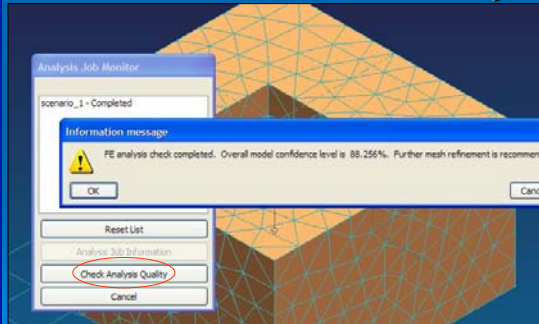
Analysis Job Monitor

scenario_1 - Completed

Information message

FE analysis check completed. Overall model confidence level is 88.256%. Further mesh refinement is recommen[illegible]

OK

Canc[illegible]

Reset List

Analysis Job Information

Check Analysis Quality

Cancel